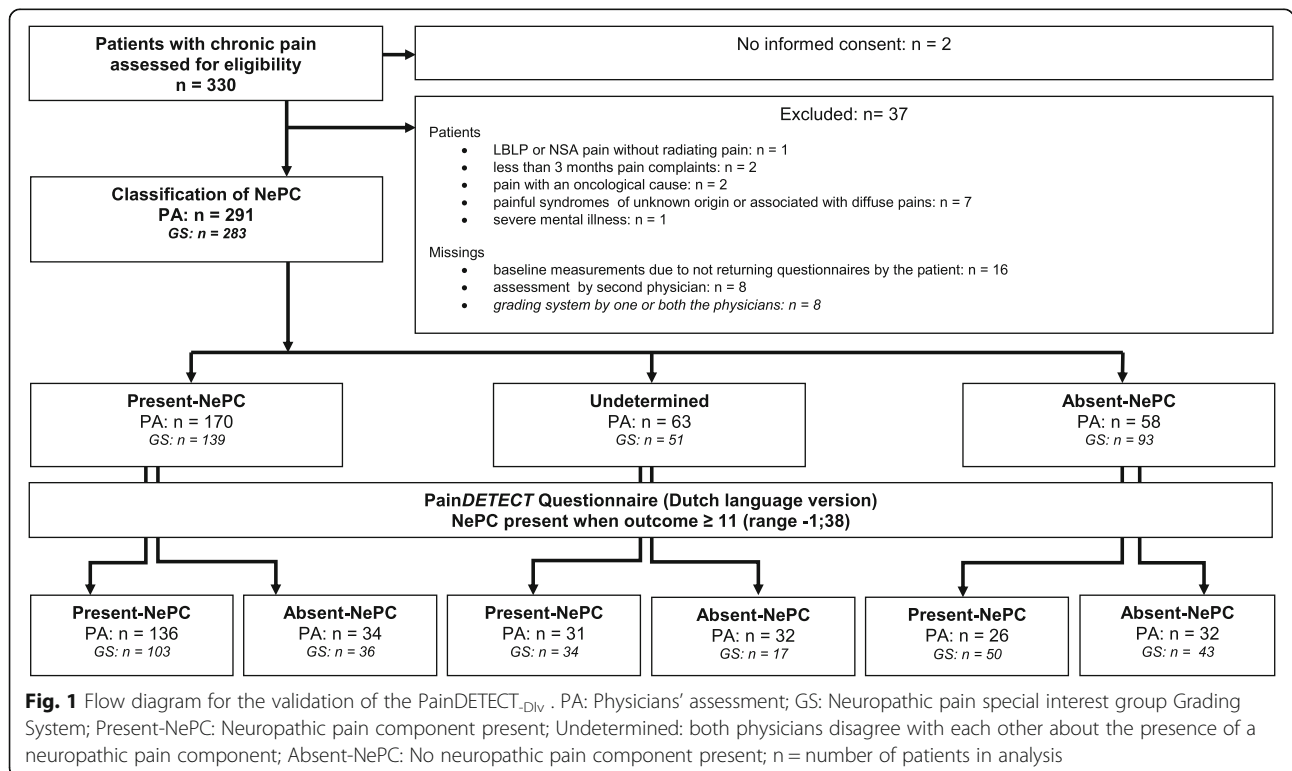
Patients with chronic pain assessed for eligibility
n = 330

No informed consent: n = 2

Excluded: n= 37

Patients
- LBLP or NSA pain without radiating pain: n = 1
- less than 3 months pain complaints: n = 2
- pain with an oncological cause: n = 2
- painful syndromes of unknown origin or associated with diffuse pains: n = 7
- severe mental illness: n = 1

Missings
- baseline measurements due to not returning questionnaires by the patient: n = 16
- assessment by second physician: n = 8
- *grading system by one or both the physicians: n = 8*

Classification of NePC
PA: n = 291
*GS: n = 283*

Present-NePC
PA: n = 170
*GS: n = 139*

Undetermined
PA: n = 63
*GS: n = 51*

Absent-NePC
PA: n = 58
*GS: n = 93*

Pain*DETECT* Questionnaire (Dutch language version)
NePC present when outcome ≥ 11 (range -1;38)

Present-NePC
PA: n = 136
*GS: n = 103*

Absent-NePC
PA: n = 34
*GS: n = 36*

Present-NePC
PA: n = 31
*GS: n = 34*

Absent-NePC
PA: n = 32
*GS: n = 17*

Present-NePC
PA: n = 26
*GS: n = 50*

Absent-NePC
PA: n = 32
*GS: n = 43*

**Fig. 1** Flow diagram for the validation of the PainDETECT$_{-DIv}$ . PA: Physicians' assessment; GS: Neuropathic pain special interest group Grading System; Present-NePC: Neuropathic pain component present; Undetermined: both physicians disagree with each other about the presence of a neuropathic pain component; Absent-NePC: No neuropathic pain component present; n = number of patients in analysis